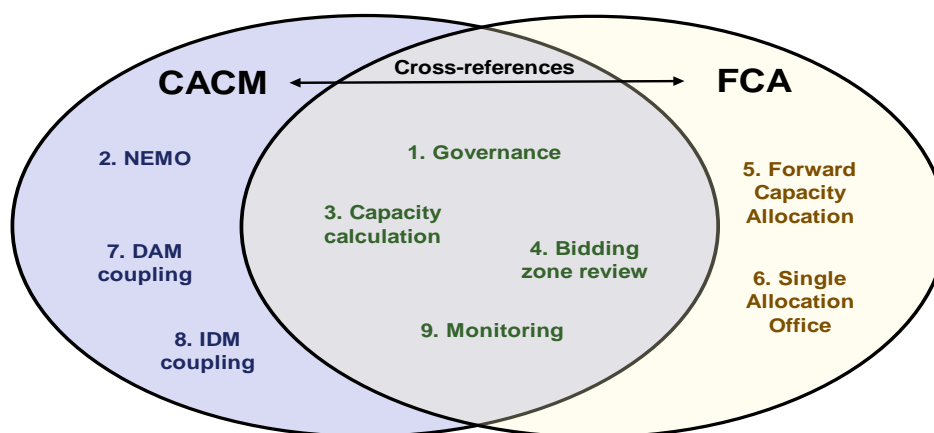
CACM

Cross-references

FCA

2. NEMO

7. DAM coupling

8. IDM coupling

1. Governance

3. Capacity calculation

4. Bidding zone review

9. Monitoring

5. Forward Capacity Allocation

6. Single Allocation Office